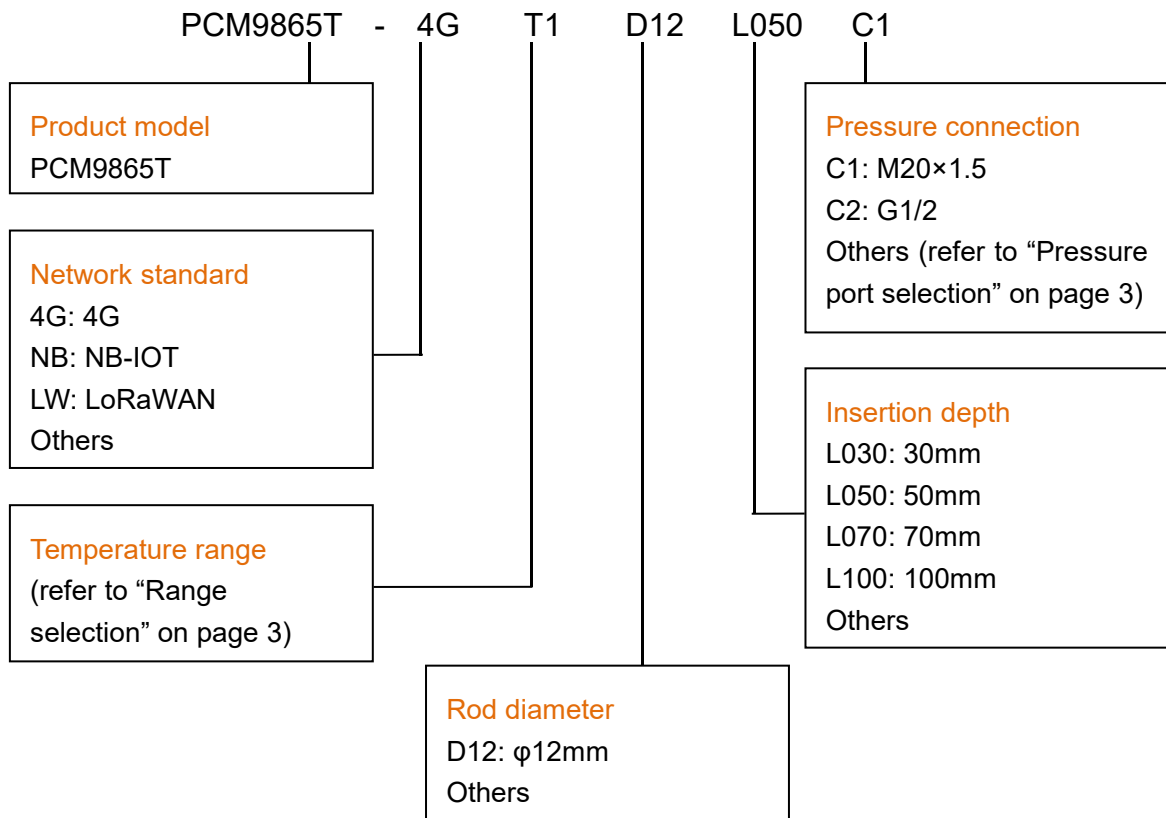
PCM9865T - 4G T1 D12 L050 C1

Product model
PCM9865T

Network standard
4G: 4G
NB: NB-IOT
LW: LoRaWAN
Others

Temperature range
(refer to “Range selection” on page 3)

Pressure connection
C1: M20×1.5
C2: G1/2
Others (refer to “Pressure port selection” on page 3)

Insertion depth
L030: 30mm
L050: 50mm
L070: 70mm
L100: 100mm
Others

Rod diameter
D12: φ12mm
Others